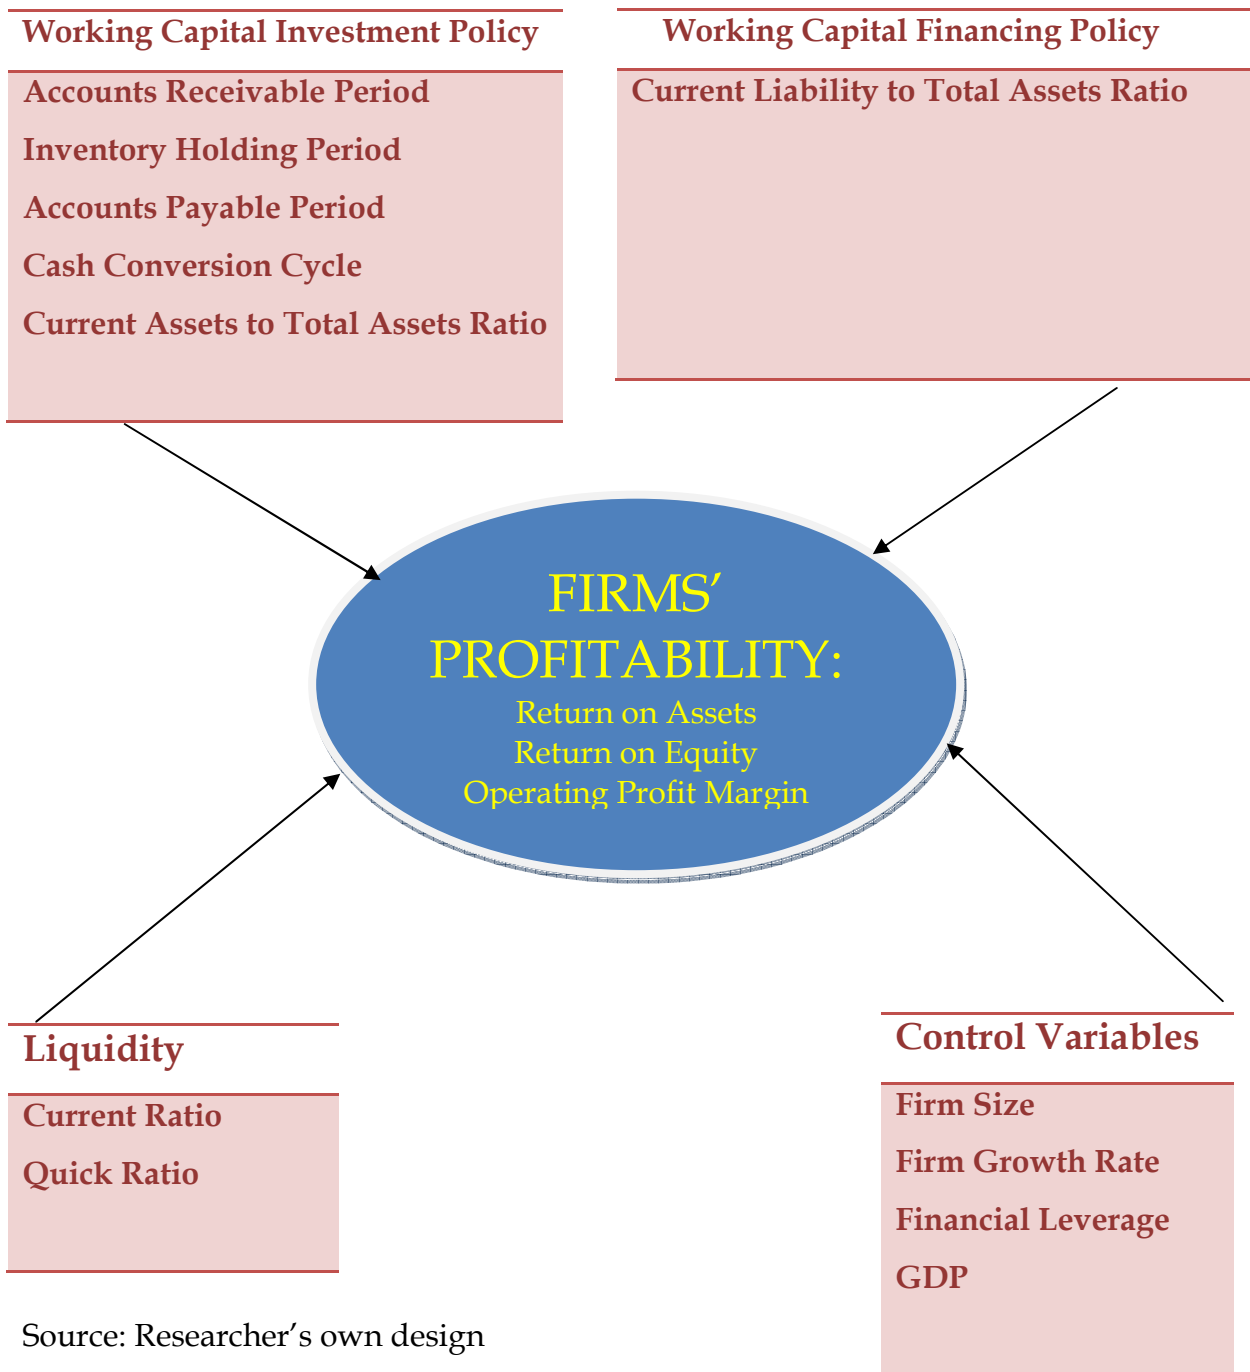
Working Capital Investment Policy

Accounts Receivable Period
Inventory Holding Period
Accounts Payable Period
Cash Conversion Cycle
Current Assets to Total Assets Ratio

Working Capital Financing Policy

Current Liability to Total Assets Ratio

FIRMS' PROFITABILITY:
Return on Assets
Return on Equity
Operating Profit Margin

Liquidity

Current Ratio
Quick Ratio

Control Variables

Firm Size
Firm Growth Rate
Financial Leverage
GDP

Source: Researcher's own design